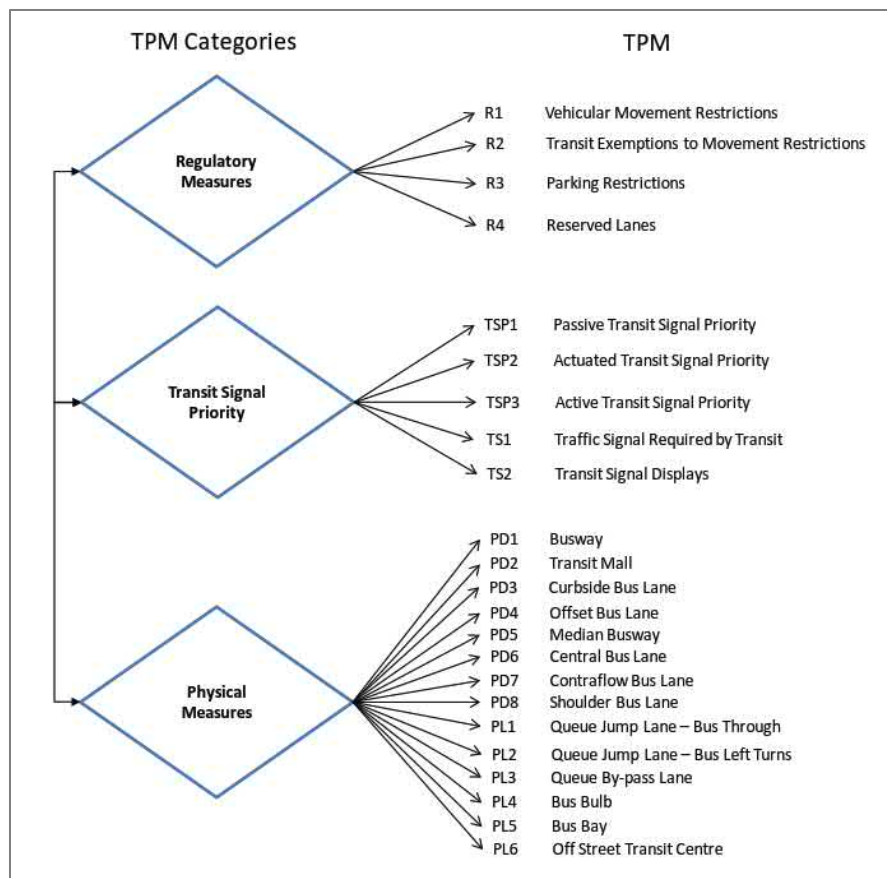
TPM Categories

TPM

Regulatory Measures

R1 Vehicular Movement Restrictions
R2 Transit Exemptions to Movement Restrictions
R3 Parking Restrictions
R4 Reserved Lanes

Transit Signal Priority

TSP1 Passive Transit Signal Priority
TSP2 Actuated Transit Signal Priority
TSP3 Active Transit Signal Priority
TS1 Traffic Signal Required by Transit
TS2 Transit Signal Displays

Physical Measures

PD1 Busway
PD2 Transit Mall
PD3 Curbside Bus Lane
PD4 Offset Bus Lane
PD5 Median Busway
PD6 Central Bus Lane
PD7 Contraflow Bus Lane
PD8 Shoulder Bus Lane
PL1 Queue Jump Lane – Bus Through
PL2 Queue Jump Lane – Bus Left Turns
PL3 Queue By-pass Lane
PL4 Bus Bulb
PL5 Bus Bay
PL6 Off Street Transit Centre